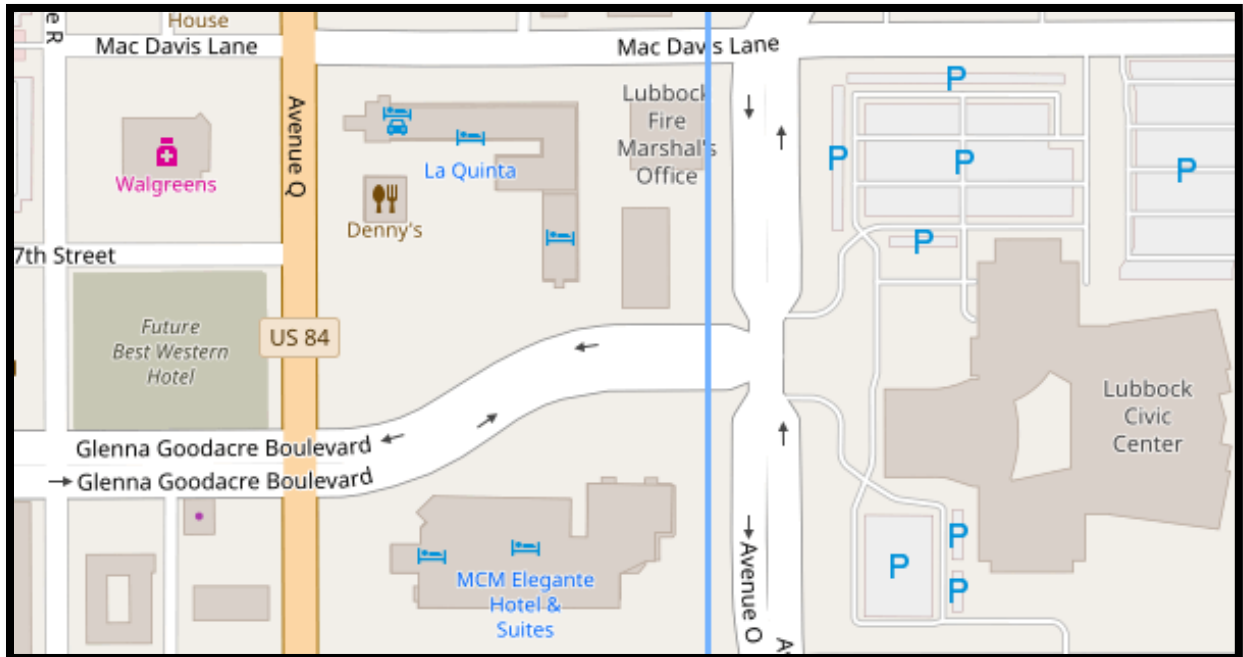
House
e R
Mac Davis Lane
Mac Davis Lane
Avenue Q
Lubbock Fire Marshal's Office
P
P
P
P
P
Walgreens
La Quinta
Denny's
7th Street
Future Best Western Hotel
US 84
Lubbock Civic Center
Glenna Goodacre Boulevard
Glenna Goodacre Boulevard
MCM Elegante Hotel & Suites
Avenue O
P
P
P
A